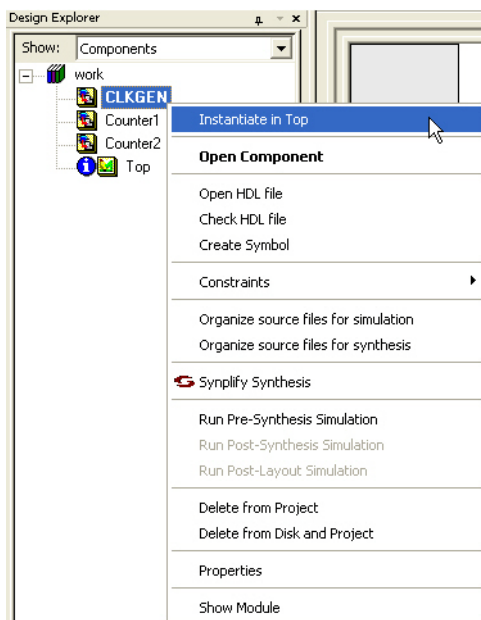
Design Explorer

Show: Components

work

CLKGEN

Counter1

Counter2

Top

Instantiate in Top

Open Component

Open HDL file

Check HDL file

Create Symbol

Constraints

Organize source files for simulation

Organize source files for synthesis

Synplify Synthesis

Run Pre-Synthesis Simulation

Run Post-Synthesis Simulation

Run Post-Layout Simulation

Delete from Project

Delete from Disk and Project

Properties

Show Module